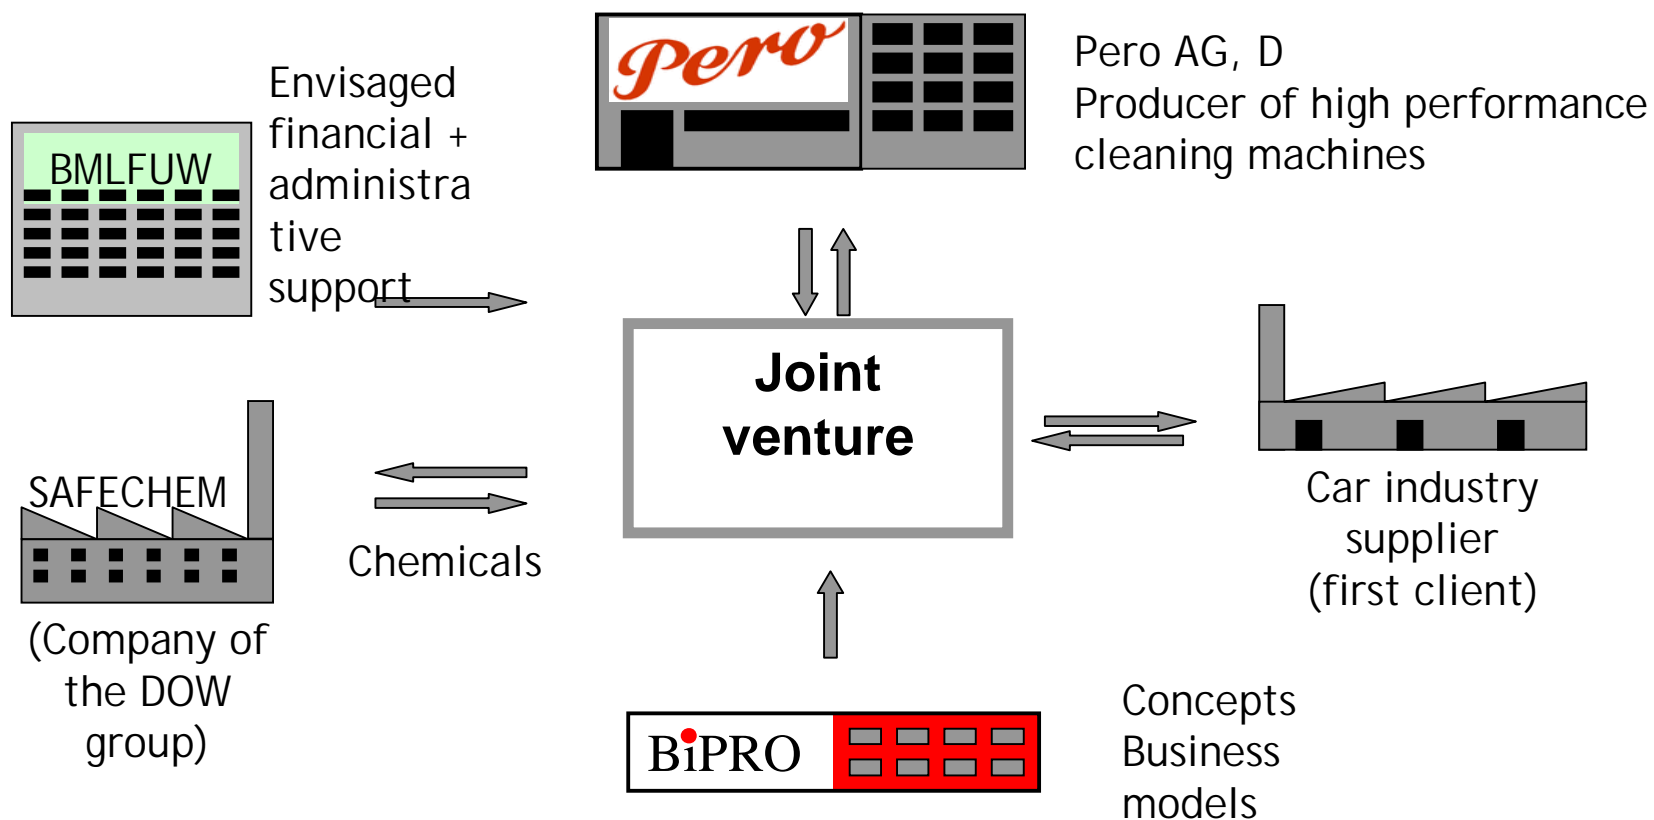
BMLFUW

Envisaged financial + administrative support

Pero

Pero AG, D
Producer of high performance cleaning machines

Joint venture

SAFECHEM

(Company of the DOW group)

Chemicals

Car industry supplier (first client)

BiPRO

Concepts Business models